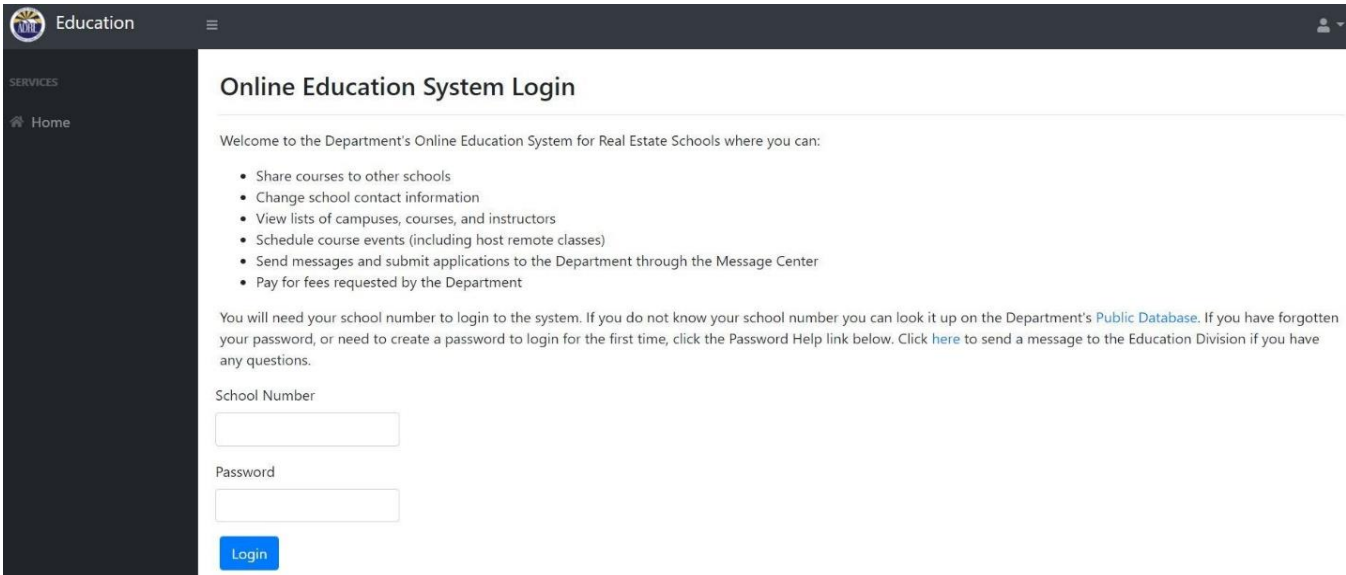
ADRE Education

SERVICES

Home

Online Education System Login

Welcome to the Department's Online Education System for Real Estate Schools where you can:

- Share courses to other schools
- Change school contact information
- View lists of campuses, courses, and instructors
- Schedule course events (including host remote classes)
- Send messages and submit applications to the Department through the Message Center
- Pay for fees requested by the Department

You will need your school number to login to the system. If you do not know your school number you can look it up on the Department's Public Database. If you have forgotten your password, or need to create a password to login for the first time, click the Password Help link below. Click here to send a message to the Education Division if you have any questions.

School Number

Password

Login